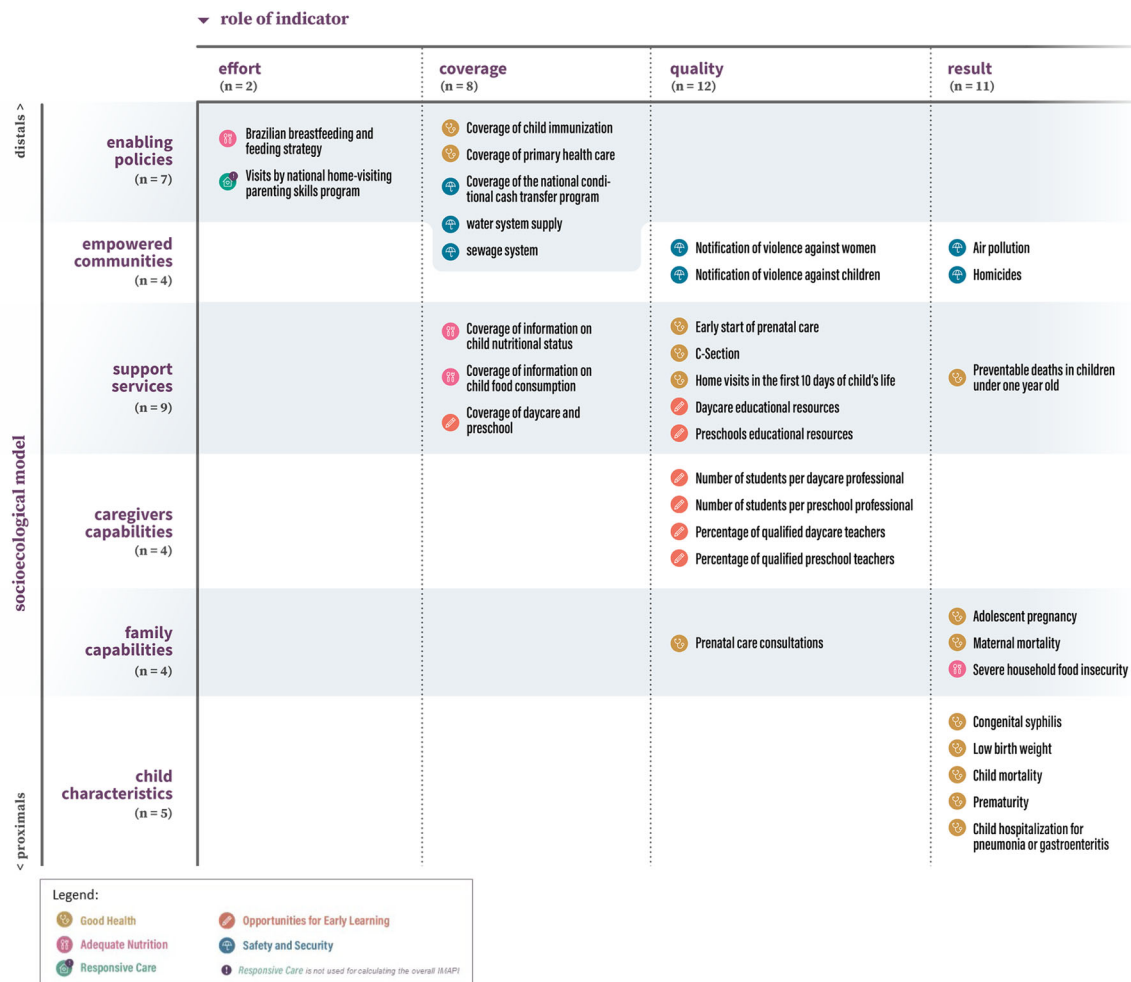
role of indicator

socioecological model

distals >

< proximals

| | effort (n = 2) | coverage (n = 8) | quality (n = 12) | result (n = 11) |
|---|---|---|---|---|
| enabling policies (n = 7) | Brazilian breastfeeding and feeding strategy; Visits by national home-visiting parenting skills program | Coverage of child immunization; Coverage of primary health care; Coverage of the national conditional cash transfer program; water system supply; sewage system | | |
| empowered communities (n = 4) | | | Notification of violence against women; Notification of violence against children | Air pollution; Homicides |
| support services (n = 9) | | Coverage of information on child nutritional status; Coverage of information on child food consumption; Coverage of daycare and preschool | Early start of prenatal care; C-Section; Home visits in the first 10 days of child's life; Daycare educational resources; Preschools educational resources | Preventable deaths in children under one year old |
| caregivers capabilities (n = 4) | | | Number of students per daycare professional; Number of students per preschool professional; Percentage of qualified daycare teachers; Percentage of qualified preschool teachers | |
| family capabilities (n = 4) | | | Prenatal care consultations | Adolescent pregnancy; Maternal mortality; Severe household food insecurity |
| child characteristics (n = 5) | | | | Congenital syphilis; Low birth weight; Child mortality; Prematurity; Child hospitalization for pneumonia or gastroenteritis |

Legend:
Good Health
Adequate Nutrition
Responsive Care
Opportunities for Early Learning
Safety and Security
Responsive Care is not used for calculating the overall IMAPI